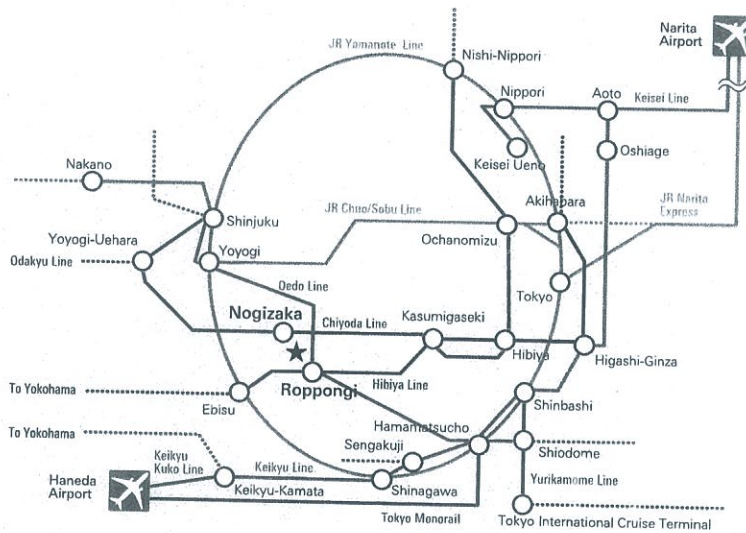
JR Yamanote Line
Nishi-Nippori
Narita Airport
Nippori
Aoto
Keisei Line
Keisei Ueno
Oshiage
Nakano
Akihabara
JR Narita Express
Shinjuku
JR Chuo/Sobu Line
Yoyogi-Uehara
Yoyogi
Ochanomizu
Odakyu Line
Oedo Line
Tokyo
Nogizaka
Chiyoda Line
Kasumigaseki
Hibiya
Higashi-Ginza
To Yokohama
Roppongi
Hibiya Line
Ebisu
Shinbashi
Hamamatsucho
To Yokohama
Sengakuji
Shiodome
Keikyu Kuko Line
Keikyu Line
Haneda Airport
Yurikamome Line
Keikyu-Kamata
Shinagawa
Tokyo Monorail
Tokyo International Cruise Terminal